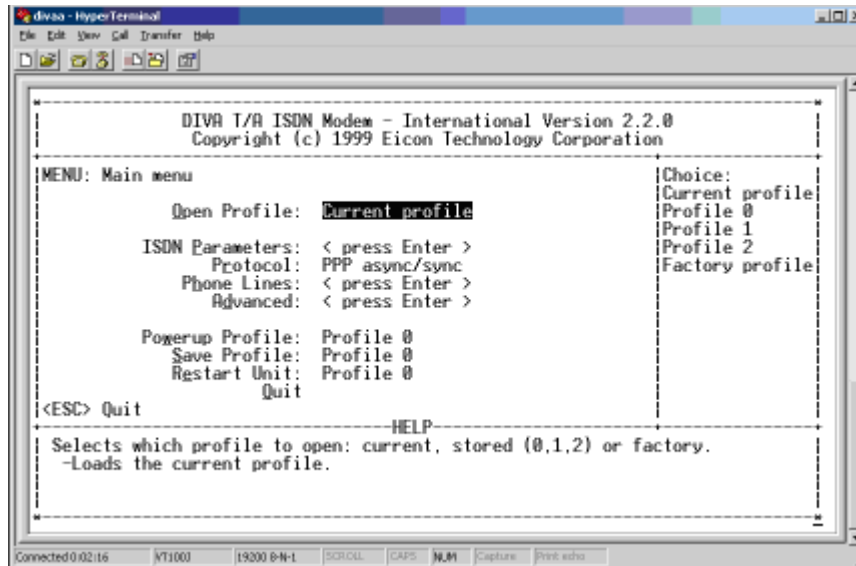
divaa - HyperTerminal

File Edit View Call Transfer Help

DIVA T/A ISDN Modem - International Version 2.2.0
Copyright (c) 1999 Eicon Technology Corporation

MENU: Main menu

Open Profile: Current profile

ISDN Parameters: < press Enter >
Protocol: PPP async/sync
Phone Lines: < press Enter >
Advanced: < press Enter >

Powerup Profile: Profile 0
Save Profile: Profile 0
Restart Unit: Profile 0
Quit

<ESC> Quit

Choice:
Current profile
Profile 0
Profile 1
Profile 2
Factory profile

HELP

Selects which profile to open: current, stored (0,1,2) or factory.
-Loads the current profile.

Connected 0:02:16 | VT100J | 19200 8-N-1 | SCROLL | CAPS | NUM | Capture | Print echo